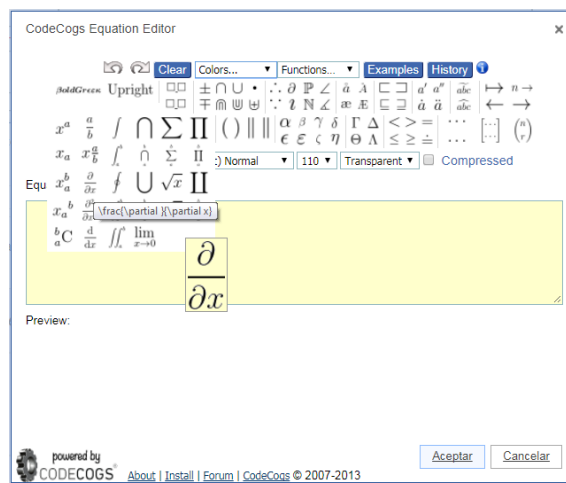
CodeCogs Equation Editor ×

Clear Colors... Functions... Examples History

$\boldsymbol{BoldGreek}$ Upright

$x^a$ $\frac{a}{b}$ $\int$ $\bigcap$ $\sum$ $\prod$

$x_a$ $x\frac{a}{b}$ $\int_a^b$ $\bigcap_a^b$ $\sum_a^b$ $\prod_a^b$

$x_a^b$ $\frac{\partial}{\partial x}$ $\oint$ $\bigcup$ $\sqrt{x}$ $\coprod$

$x_a{}^b$ \frac{\partial }{\partial x}

${}_a^bC$ $\frac{d}{dx}$ $\iint_a^b$ $\lim_{x \to 0}$

$\alpha$ $\beta$ $\gamma$ $\delta$ $\Gamma$ $\Delta$ $<$ $>$ $=$

$\epsilon$ $\varepsilon$ $\zeta$ $\eta$ $\Theta$ $\Lambda$ $\leq$ $\geq$ $\doteq$

$\mapsto$ $n \to$ $\leftarrow$ $\longrightarrow$

Equ

:) Normal 110 Transparent Compressed

$\frac{\partial}{\partial x}$

Preview:

powered by CODECOGS

About | Install | Forum | CodeCogs © 2007-2013

Aceptar Cancelar